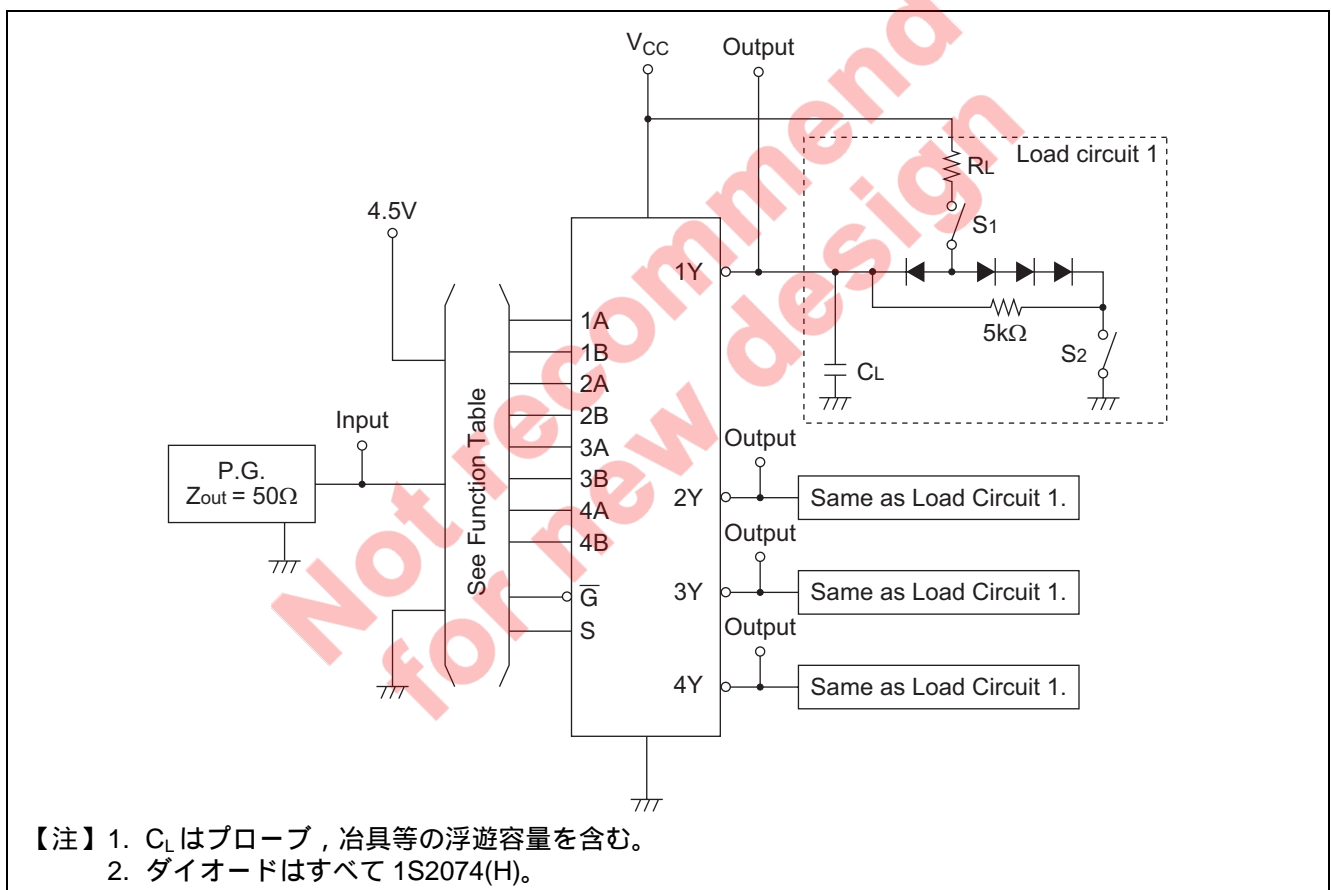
Not recommend for new design

$V_{CC}$

Output

Load circuit 1

$R_L$

$S_1$

4.5V

1Y

$5k\Omega$

$S_2$

$C_L$

1A

1B

2A

2B

3A

3B

4A

4B

$\overline{G}$

S

See Function Table

Input

P.G.
$Z_{out} = 50\Omega$

Output

2Y

Same as Load Circuit 1.

Output

3Y

Same as Load Circuit 1.

Output

4Y

Same as Load Circuit 1.

【注】1. $C_L$ はプローブ , 冶具等の浮遊容量を含む。
2. ダイオードはすべて 1S2074(H)。